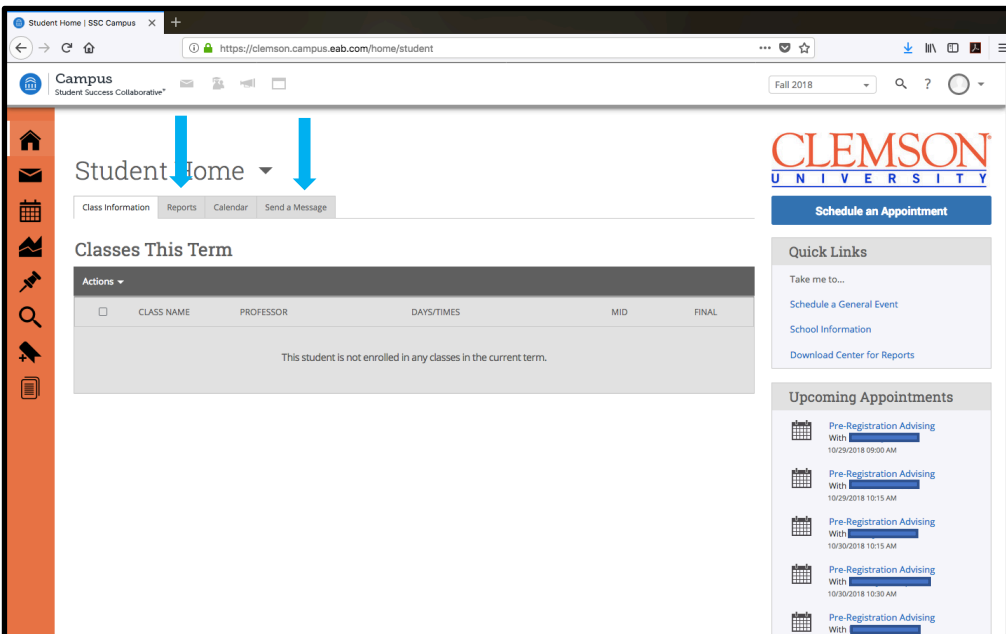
Student Home | SSC Campus ×
+
https://clemson.campus.eab.com/home/student
Campus
Student Success Collaborative™
Fall 2018
?

Student Home

Class Information | Reports | Calendar | Send a Message

Classes This Term

Actions

| | CLASS NAME | PROFESSOR | DAYS/TIMES | MID | FINAL |
|---|---|---|---|---|---|

This student is not enrolled in any classes in the current term.

CLEMSON
UNIVERSITY

Schedule an Appointment

Quick Links
Take me to...
Schedule a General Event
School Information
Download Center for Reports

Upcoming Appointments
Pre-Registration Advising
With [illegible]
10/29/2018 09:00 AM
Pre-Registration Advising
With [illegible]
10/29/2018 10:15 AM
Pre-Registration Advising
With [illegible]
10/30/2018 10:15 AM
Pre-Registration Advising
With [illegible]
10/30/2018 10:30 AM
Pre-Registration Advising
With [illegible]